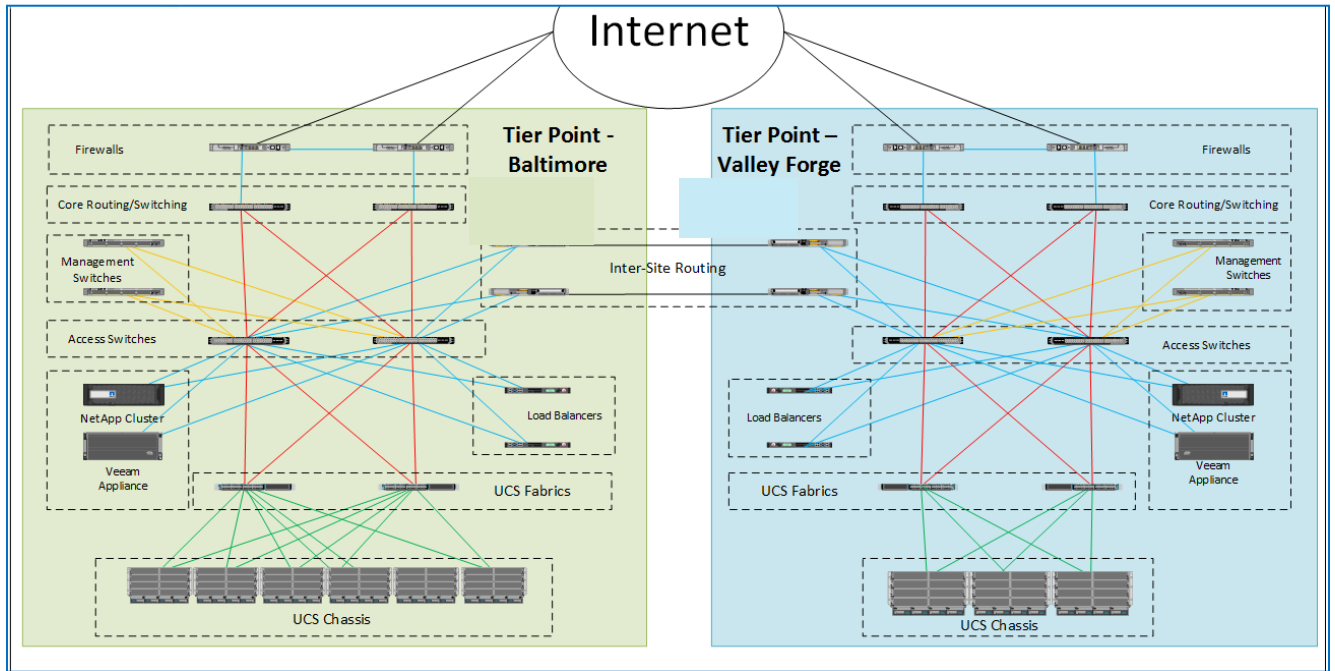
Internet

Tier Point - Baltimore

Firewalls

Core Routing/Switching

Management Switches

Access Switches

NetApp Cluster

Veeam Appliance

Load Balancers

UCS Fabrics

UCS Chassis

Inter-Site Routing

Tier Point – Valley Forge

Firewalls

Core Routing/Switching

Management Switches

Access Switches

Load Balancers

NetApp Cluster

Veeam Appliance

UCS Fabrics

UCS Chassis